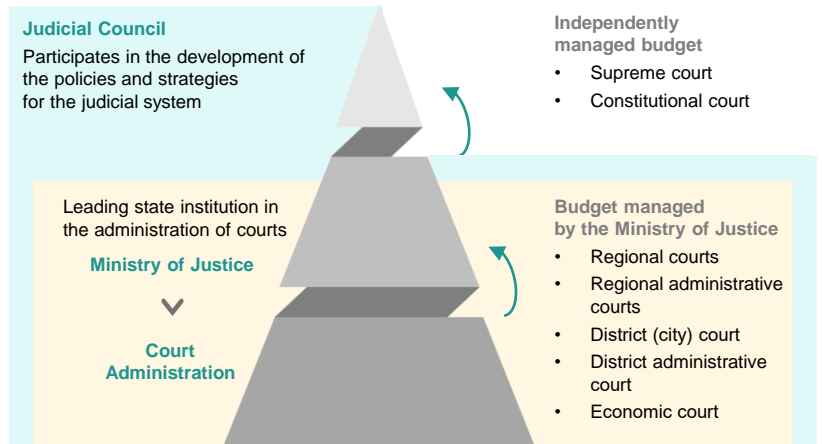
Judicial Council

Participates in the development of the policies and strategies for the judicial system

Independently managed budget

• Supreme court
• Constitutional court

Leading state institution in the administration of courts

Ministry of Justice

Court Administration

Budget managed by the Ministry of Justice

• Regional courts
• Regional administrative courts
• District (city) court
• District administrative court
• Economic court